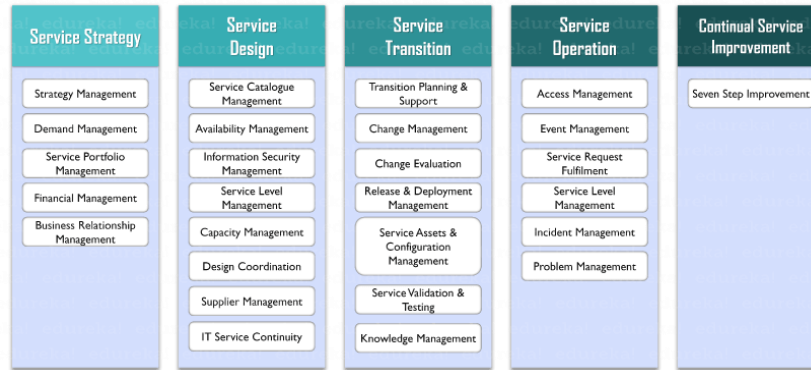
Service Strategy

Strategy Management

Demand Management

Service Portfolio Management

Financial Management

Business Relationship Management

Service Design

Service Catalogue Management

Availability Management

Information Security Management

Service Level Management

Capacity Management

Design Coordination

Supplier Management

IT Service Continuity

Service Transition

Transition Planning & Support

Change Management

Change Evaluation

Release & Deployment Management

Service Assets & Configuration Management

Service Validation & Testing

Knowledge Management

Service Operation

Access Management

Event Management

Service Request Fulfilment

Service Level Management

Incident Management

Problem Management

Continual Service Improvement

Seven Step Improvement

edureka!